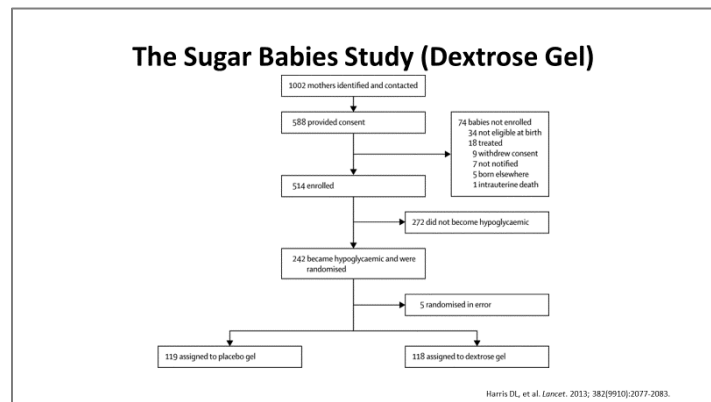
The Sugar Babies Study (Dextrose Gel)

1002 mothers identified and contacted

588 provided consent

74 babies not enrolled
34 not eligible at birth
18 treated
9 withdrew consent
7 not notified
5 born elsewhere
1 intrauterine death

514 enrolled

272 did not become hypoglycaemic

242 became hypoglycaemic and were randomised

5 randomised in error

119 assigned to placebo gel

118 assigned to dextrose gel

Harris DL, et al. Lancet. 2013; 382(9910):2077-2083.